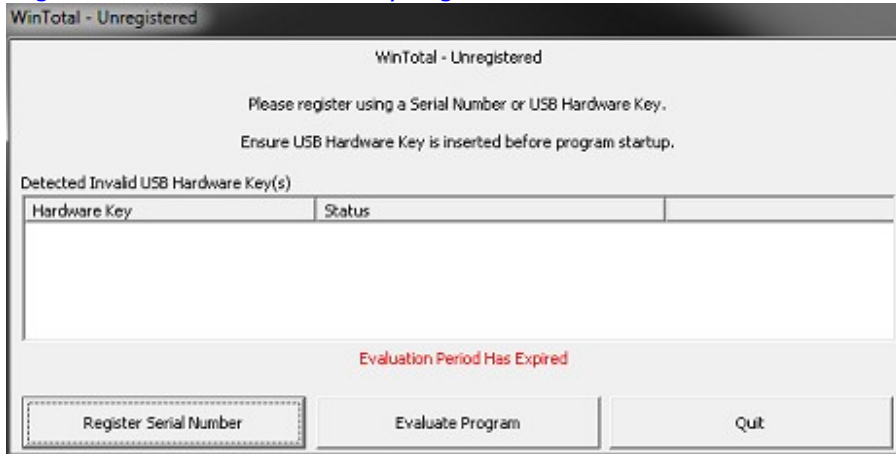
WinTotal - Unregistered

WinTotal - Unregistered

Please register using a Serial Number or USB Hardware Key.

Ensure USB Hardware Key is inserted before program startup.

Detected Invalid USB Hardware Key(s)

| Hardware Key | Status | |
|---|---|---|

Evaluation Period Has Expired

Register Serial Number

Evaluate Program

Quit